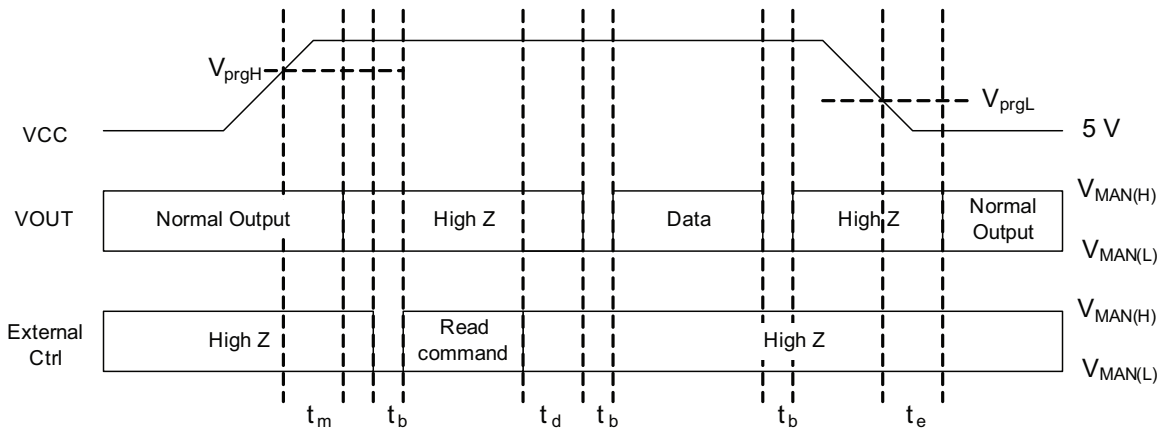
$V_{prgH}$

$V_{prgL}$

VCC

5 V

VOUT

Normal Output

High Z

Data

High Z

Normal Output

$V_{MAN(H)}$

$V_{MAN(L)}$

External Ctrl

High Z

Read command

High Z

$V_{MAN(H)}$

$V_{MAN(L)}$

$t_m$ $t_b$ $t_d$ $t_b$ $t_b$ $t_e$